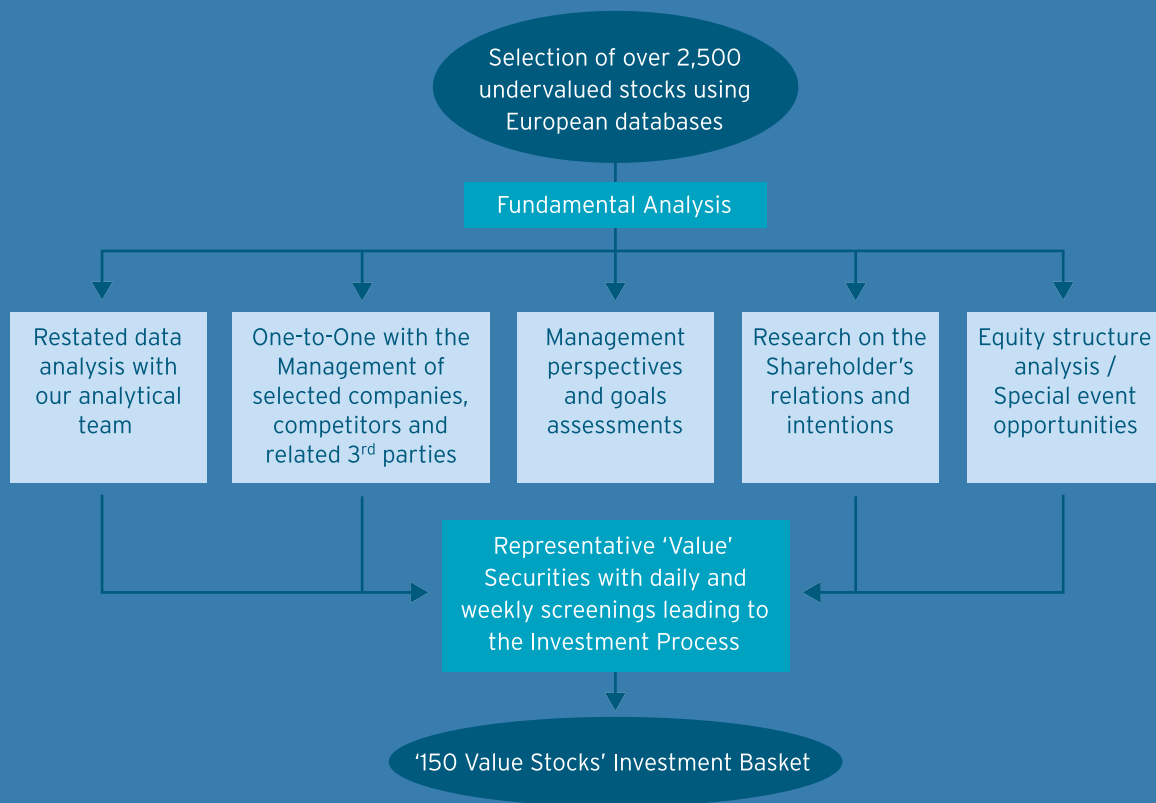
Selection of over 2,500 undervalued stocks using European databases

Fundamental Analysis

Restated data analysis with our analytical team

One-to-One with the Management of selected companies, competitors and related 3$^{rd}$ parties

Management perspectives and goals assessments

Research on the Shareholder's relations and intentions

Equity structure analysis / Special event opportunities

Representative 'Value' Securities with daily and weekly screenings leading to the Investment Process

'150 Value Stocks' Investment Basket